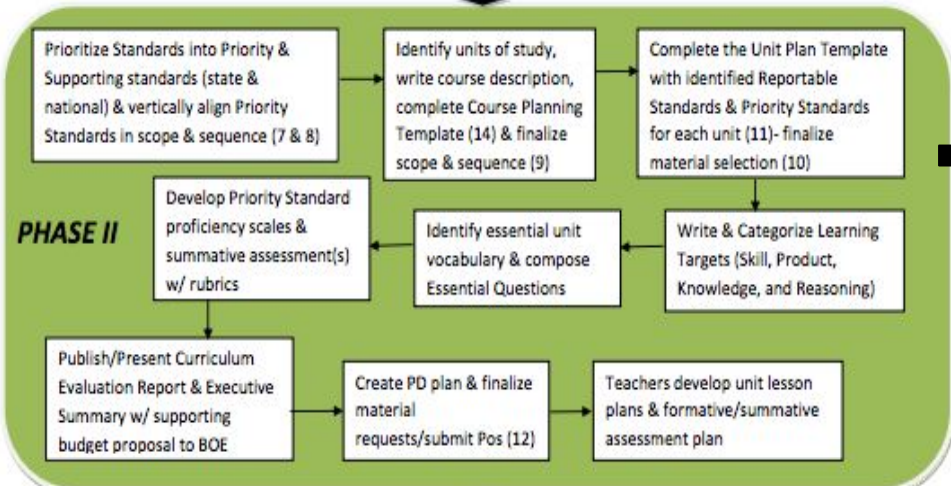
Prioritize Standards into Priority & Supporting standards (state & national) & vertically align Priority Standards in scope & sequence (7 & 8)

Identify units of study, write course description, complete Course Planning Template (14) & finalize scope & sequence (9)

Complete the Unit Plan Template with identified Reportable Standards & Priority Standards for each unit (11)- finalize material selection (10)

PHASE II

Develop Priority Standard proficiency scales & summative assessment(s) w/ rubrics

Identify essential unit vocabulary & compose Essential Questions

Write & Categorize Learning Targets (Skill, Product, Knowledge, and Reasoning)

Publish/Present Curriculum Evaluation Report & Executive Summary w/ supporting budget proposal to BOE

Create PD plan & finalize material requests/submit Pos (12)

Teachers develop unit lesson plans & formative/summative assessment plan